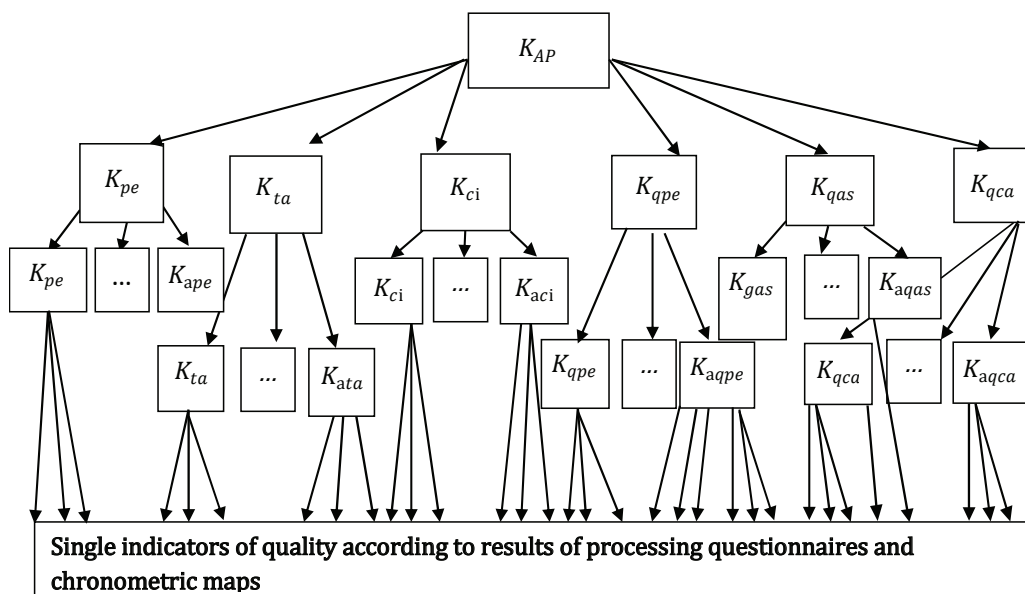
$K_{AP}$

$K_{pe}$

$K_{ta}$

$K_{c\text{i}}$

$K_{qpe}$

$K_{qas}$

$K_{qca}$

$K_{pe}$

...

$K_{\text{a}pe}$

$K_{c\text{i}}$

...

$K_{\text{a}c\text{i}}$

$K_{gas}$

...

$K_{\text{a}qas}$

$K_{ta}$

...

$K_{\text{a}ta}$

$K_{qpe}$

...

$K_{\text{a}qpe}$

$K_{qca}$

...

$K_{\text{a}qca}$

Single indicators of quality according to results of processing questionnaires and chronometric maps